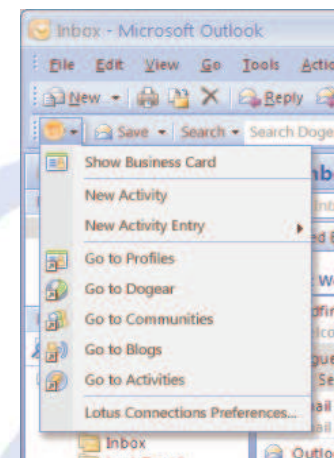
Inbox - Microsoft Outlook

File Edit View Go Tools Actio

New Reply

Save Search Search Dogea

Show Business Card

New Activity

New Activity Entry

Go to Profiles

Go to Dogear

Go to Communities

Go to Blogs

Go to Activities

Lotus Connections Preferences...

Inbox

Outlo